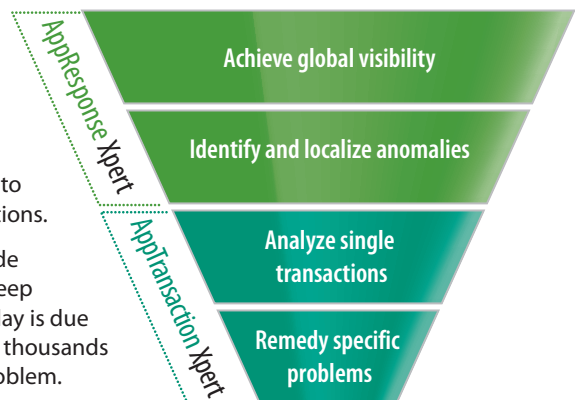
AppResponse Xpert

AppTransaction Xpert

Achieve global visibility

Identify and localize anomalies

Analyze single transactions

Remedy specific problems

to
tions.

de
eep
ay is due
thousands
oblem.